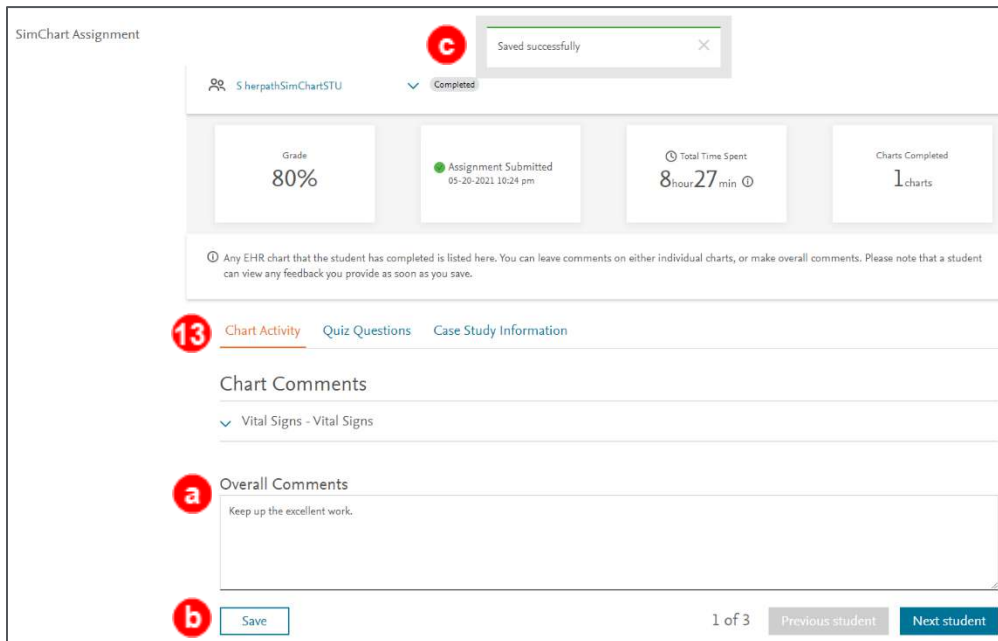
SimChart Assignment

c

Saved successfully

×

S herpathSimChartSTU

Completed

Grade

80%

Assignment Submitted

05-20-2021 10:24 pm

Total Time Spent

8hour27min

Charts Completed

1charts

Any EHR chart that the student has completed is listed here. You can leave comments on either individual charts, or make overall comments. Please note that a student can view any feedback you provide as soon as you save.

13

Chart Activity

Quiz Questions

Case Study Information

Chart Comments

Vital Signs - Vital Signs

a

Overall Comments

Keep up the excellent work.

b

Save

1 of 3

Previous student

Next student